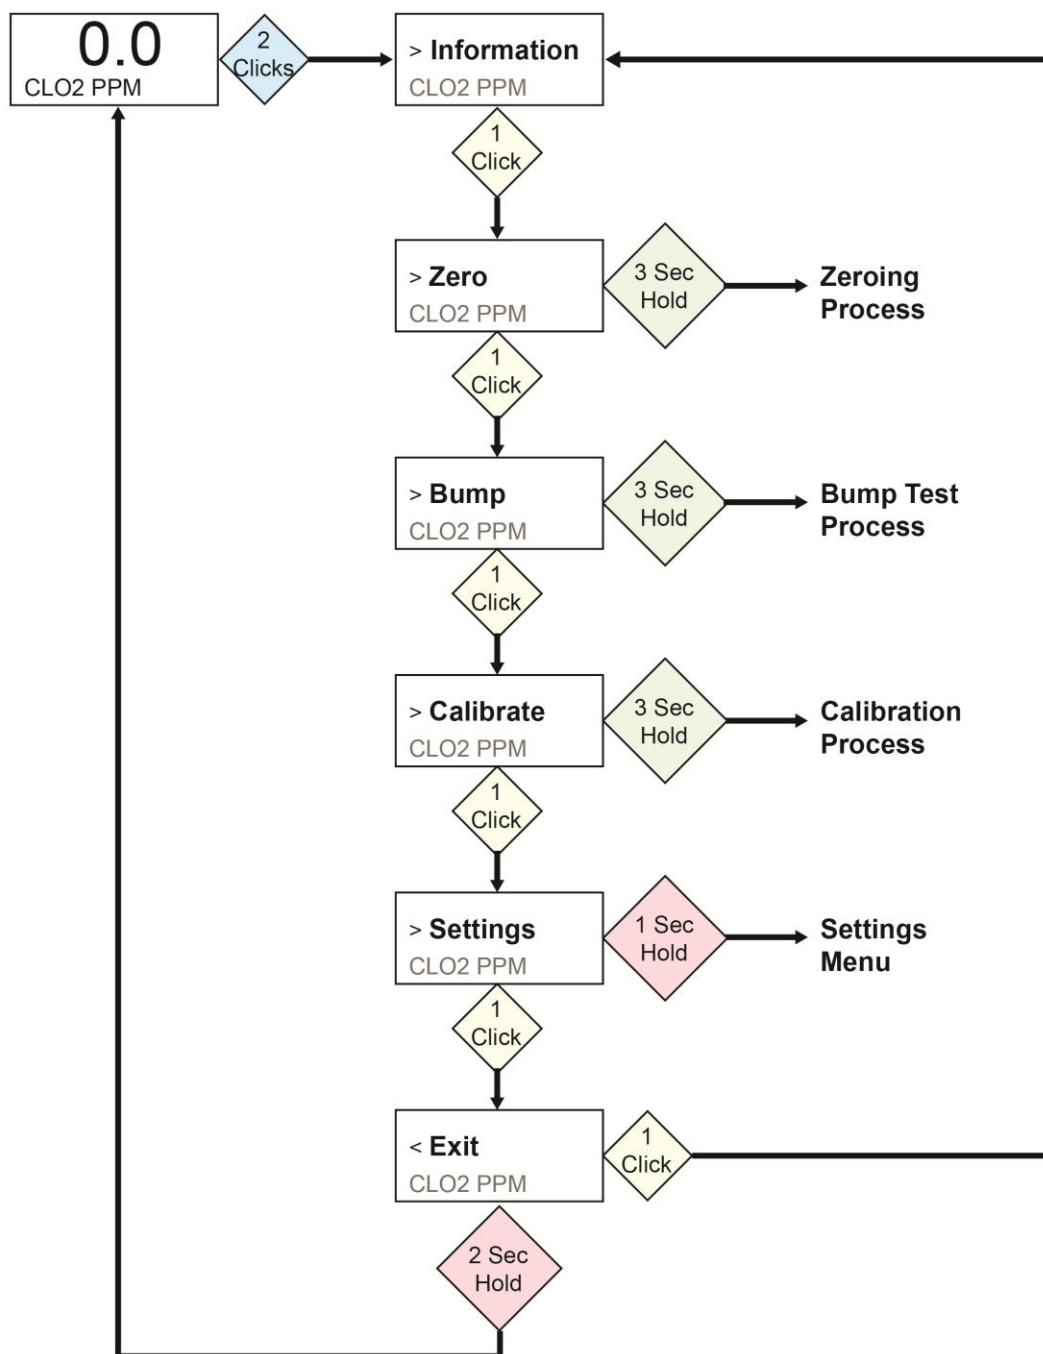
0.0
CLO2 PPM

2 Clicks

> Information
CLO2 PPM

1 Click

> Zero
CLO2 PPM

3 Sec Hold

Zeroing Process

1 Click

> Bump
CLO2 PPM

3 Sec Hold

Bump Test Process

1 Click

> Calibrate
CLO2 PPM

3 Sec Hold

Calibration Process

1 Click

> Settings
CLO2 PPM

1 Sec Hold

Settings Menu

1 Click

< Exit
CLO2 PPM

1 Click

2 Sec Hold